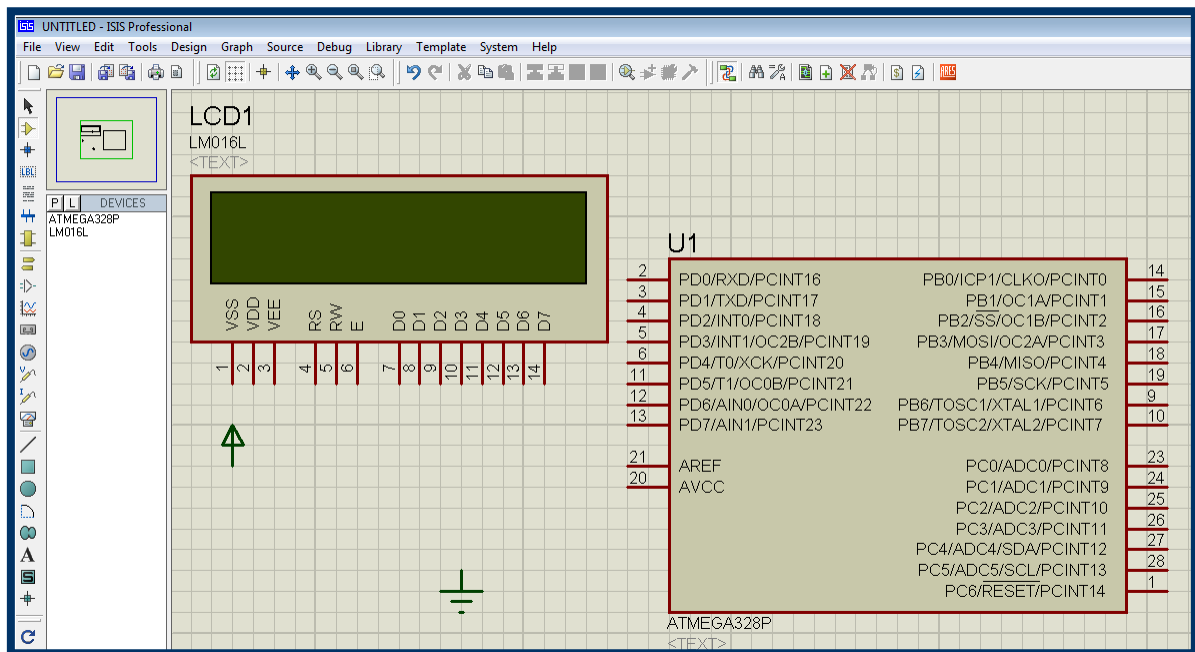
UNTITLED - ISIS Professional

File View Edit Tools Design Graph Source Debug Library Template System Help

P L DEVICES
ATMEGA328P
LM016L

LCD1
LM016L
<TEXT>

VSS VDD VEE RS RW E D0 D1 D2 D3 D4 D5 D6 D7

1 2 3 4 5 6 7 8 9 10 11 12 13 14

U1

| | | | |
|---|---|---|---|
| 2 | PD0/RXD/PCINT16 | PB0/ICP1/CLKO/PCINT0 | 14 |
| 3 | PD1/TXD/PCINT17 | PB1/OC1A/PCINT1 | 15 |
| 4 | PD2/INT0/PCINT18 | PB2/$\overline{SS}$/OC1B/PCINT2 | 16 |
| 5 | PD3/INT1/OC2B/PCINT19 | PB3/MOSI/OC2A/PCINT3 | 17 |
| 6 | PD4/T0/XCK/PCINT20 | PB4/MISO/PCINT4 | 18 |
| 11 | PD5/T1/OC0B/PCINT21 | PB5/SCK/PCINT5 | 19 |
| 12 | PD6/AIN0/OC0A/PCINT22 | PB6/TOSC1/XTAL1/PCINT6 | 9 |
| 13 | PD7/AIN1/PCINT23 | PB7/TOSC2/XTAL2/PCINT7 | 10 |
| 21 | AREF | PC0/ADC0/PCINT8 | 23 |
| 20 | AVCC | PC1/ADC1/PCINT9 | 24 |
| | | PC2/ADC2/PCINT10 | 25 |
| | | PC3/ADC3/PCINT11 | 26 |
| | | PC4/ADC4/SDA/PCINT12 | 27 |
| | | PC5/ADC5/SCL/PCINT13 | 28 |
| | | PC6/$\overline{RESET}$/PCINT14 | 1 |

ATMEGA328P
<TEXT>